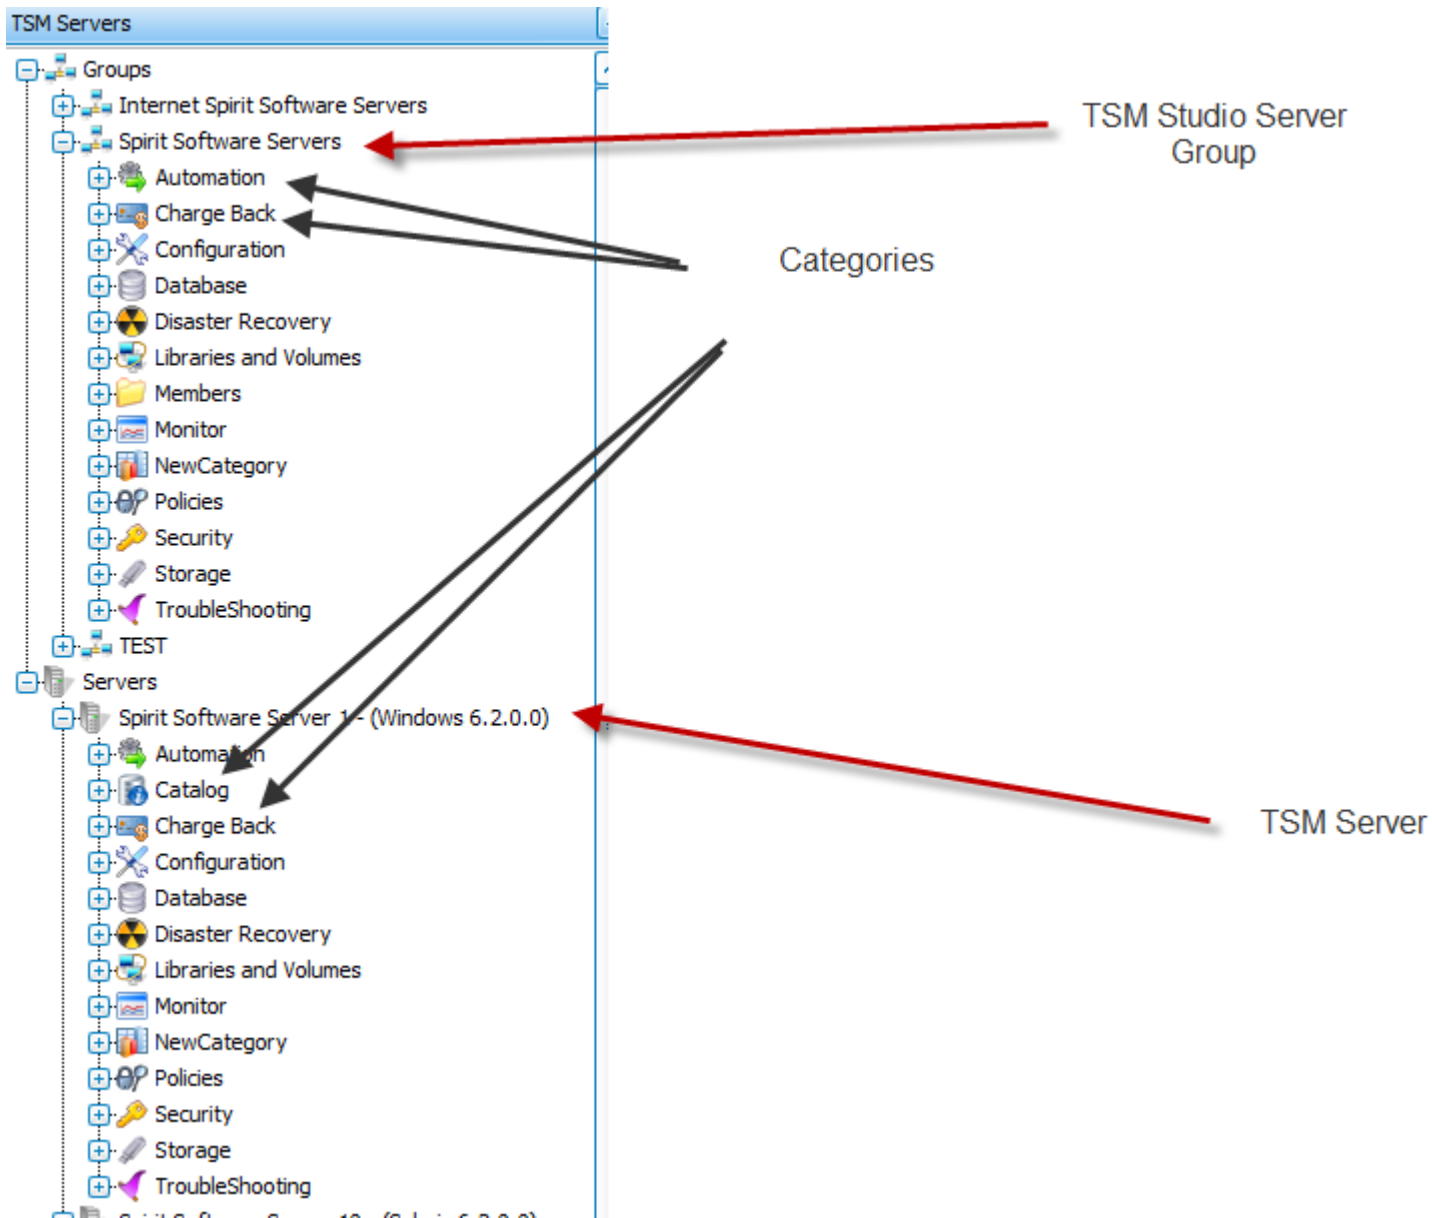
TSM Servers

Groups
Internet Spirit Software Servers
Spirit Software Servers
Automation
Charge Back
Configuration
Database
Disaster Recovery
Libraries and Volumes
Members
Monitor
NewCategory
Policies
Security
Storage
TroubleShooting
TEST
Servers
Spirit Software Server 1 - (Windows 6.2.0.0)
Automation
Catalog
Charge Back
Configuration
Database
Disaster Recovery
Libraries and Volumes
Monitor
NewCategory
Policies
Security
Storage
TroubleShooting
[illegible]

TSM Studio Server Group

Categories

TSM Server